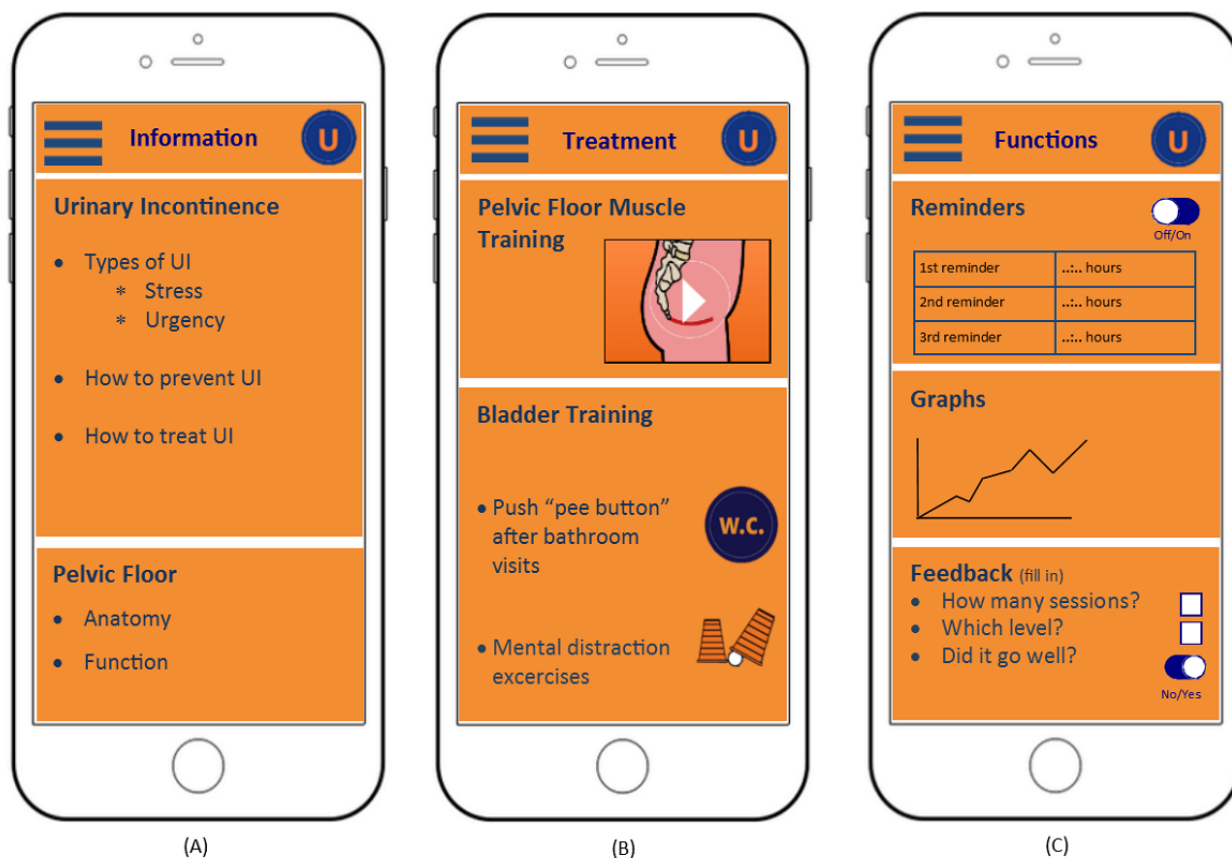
Information U

Urinary Incontinence

- Types of UI
  - Stress
  - Urgency
- How to prevent UI
- How to treat UI

Pelvic Floor

- Anatomy
- Function

(A)

Treatment U

Pelvic Floor Muscle Training

Bladder Training

- Push "pee button" after bathroom visits

W.C.

- Mental distraction excercises

(B)

Functions U

Reminders

Off/On

| 1st reminder | ..:.. hours |
|---|---|
| 2nd reminder | ..:.. hours |
| 3rd reminder | ..:.. hours |

Graphs

Feedback (fill in)

- How many sessions?
- Which level?
- Did it go well?

No/Yes

(C)